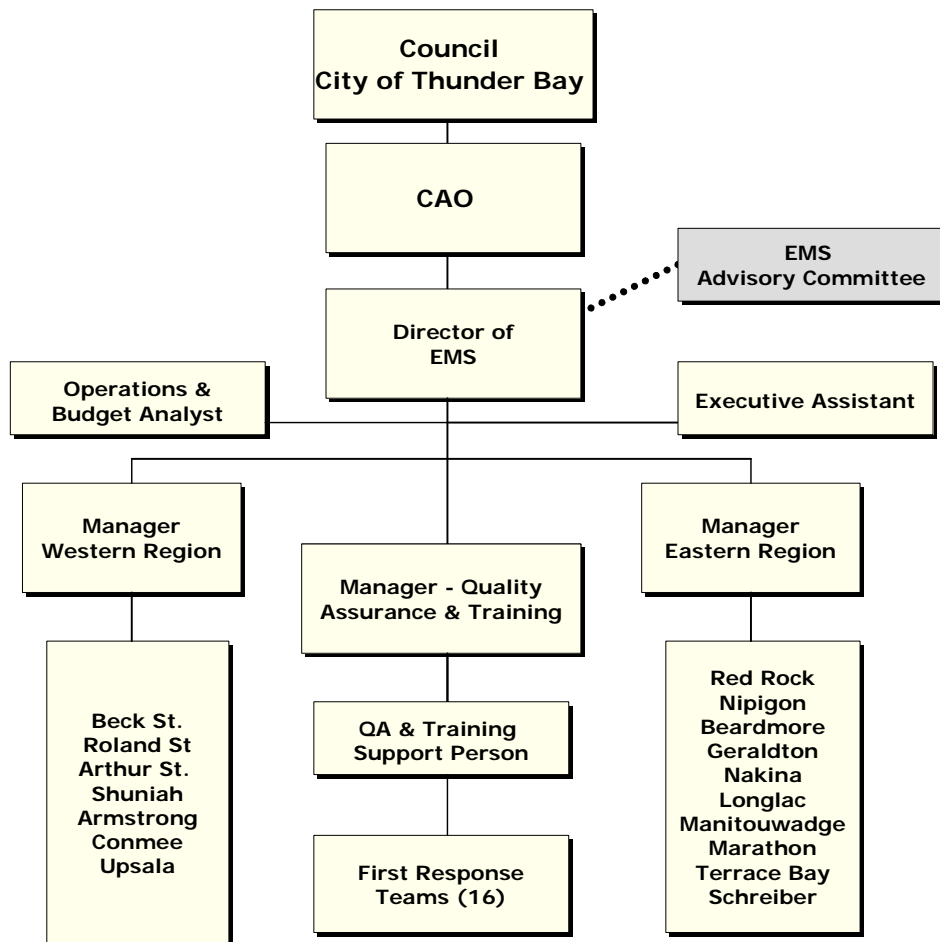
Council
City of Thunder Bay

CAO

EMS
Advisory Committee

Director of
EMS

Operations &
Budget Analyst

Executive Assistant

Manager
Western Region

Manager - Quality
Assurance & Training

Manager
Eastern Region

Beck St.
Roland St
Arthur St.
Shuniah
Armstrong
Conmee
Upsala

QA & Training
Support Person

First Response
Teams (16)

Red Rock
Nipigon
Beardmore
Geraldton
Nakina
Longlac
Manitouwadge
Marathon
Terrace Bay
Schreiber